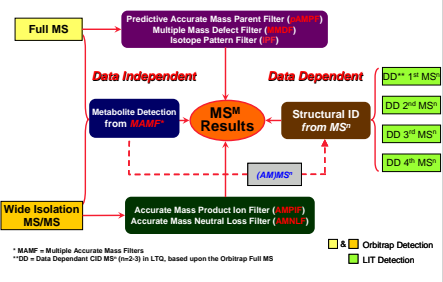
Full MS

Predictive Accurate Mass Parent Filter (pAMPF)
Multiple Mass Defect Filter (MMDF)
Isotope Pattern Filter (IPF)

Data Independent

Data Dependent

Metabolite Detection from MAMF*

$MS^M$ Results

Structural ID from $MS^n$

DD** 1st $MS^n$

DD 2nd $MS^n$

DD 3rd $MS^n$

DD 4th $MS^n$

(AM)$MS^n$

Wide Isolation MS/MS

Accurate Mass Product Ion Filter (AMPIF)
Accurate Mass Neutral Loss Filter (AMNLF)

* MAMF = Multiple Accurate Mass Filters
**DD = Data Dependant CID $MS^n$ (n=2-3) in LTQ, based upon the Orbitrap Full MS

& Orbitrap Detection

LIT Detection